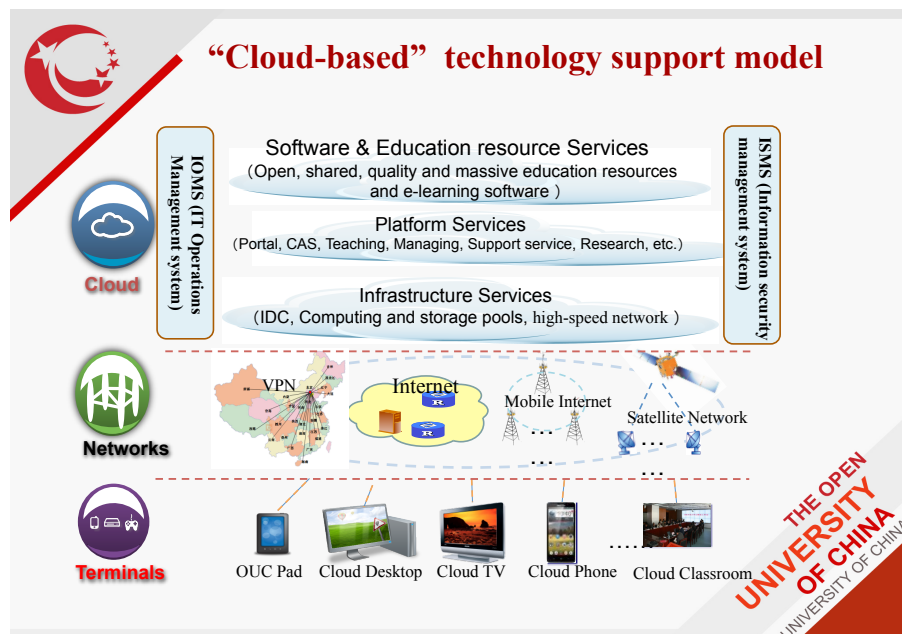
"Cloud-based" technology support model

IOMS (IT Operations Management system)

Software & Education resource Services
(Open, shared, quality and massive education resources and e-learning software)

Platform Services
(Portal, CAS, Teaching, Managing, Support service, Research, etc.)

Infrastructure Services
(IDC, Computing and storage pools, high-speed network)

ISMS (Information security management system)

Cloud

VPN

Internet

Mobile Internet

Satellite Network

…

…

…

…

Networks

Terminals

OUC Pad

Cloud Desktop

Cloud TV

Cloud Phone

……

Cloud Classroom

THE OPEN UNIVERSITY OF CHINA

UNIVERSITY OF CHINA